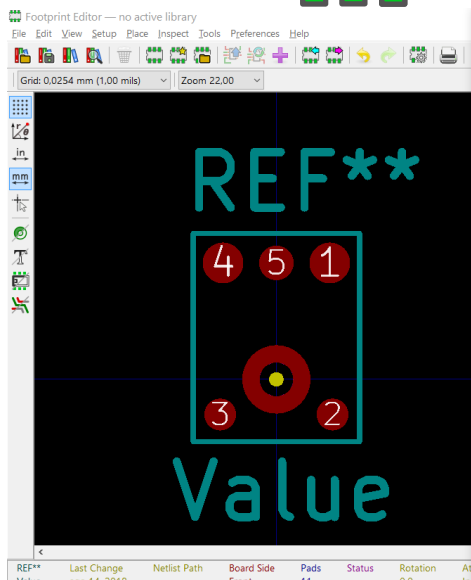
Footprint Editor — no active library

File Edit View Setup Place Inspect Tools Preferences Help

Grid: 0,0254 mm (1,00 mils)
Zoom 22,00

in
mm

REF**

4 5 1

3 2

Value

REF** Last Change Netlist Path Board Side Pads Status Rotation At
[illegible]